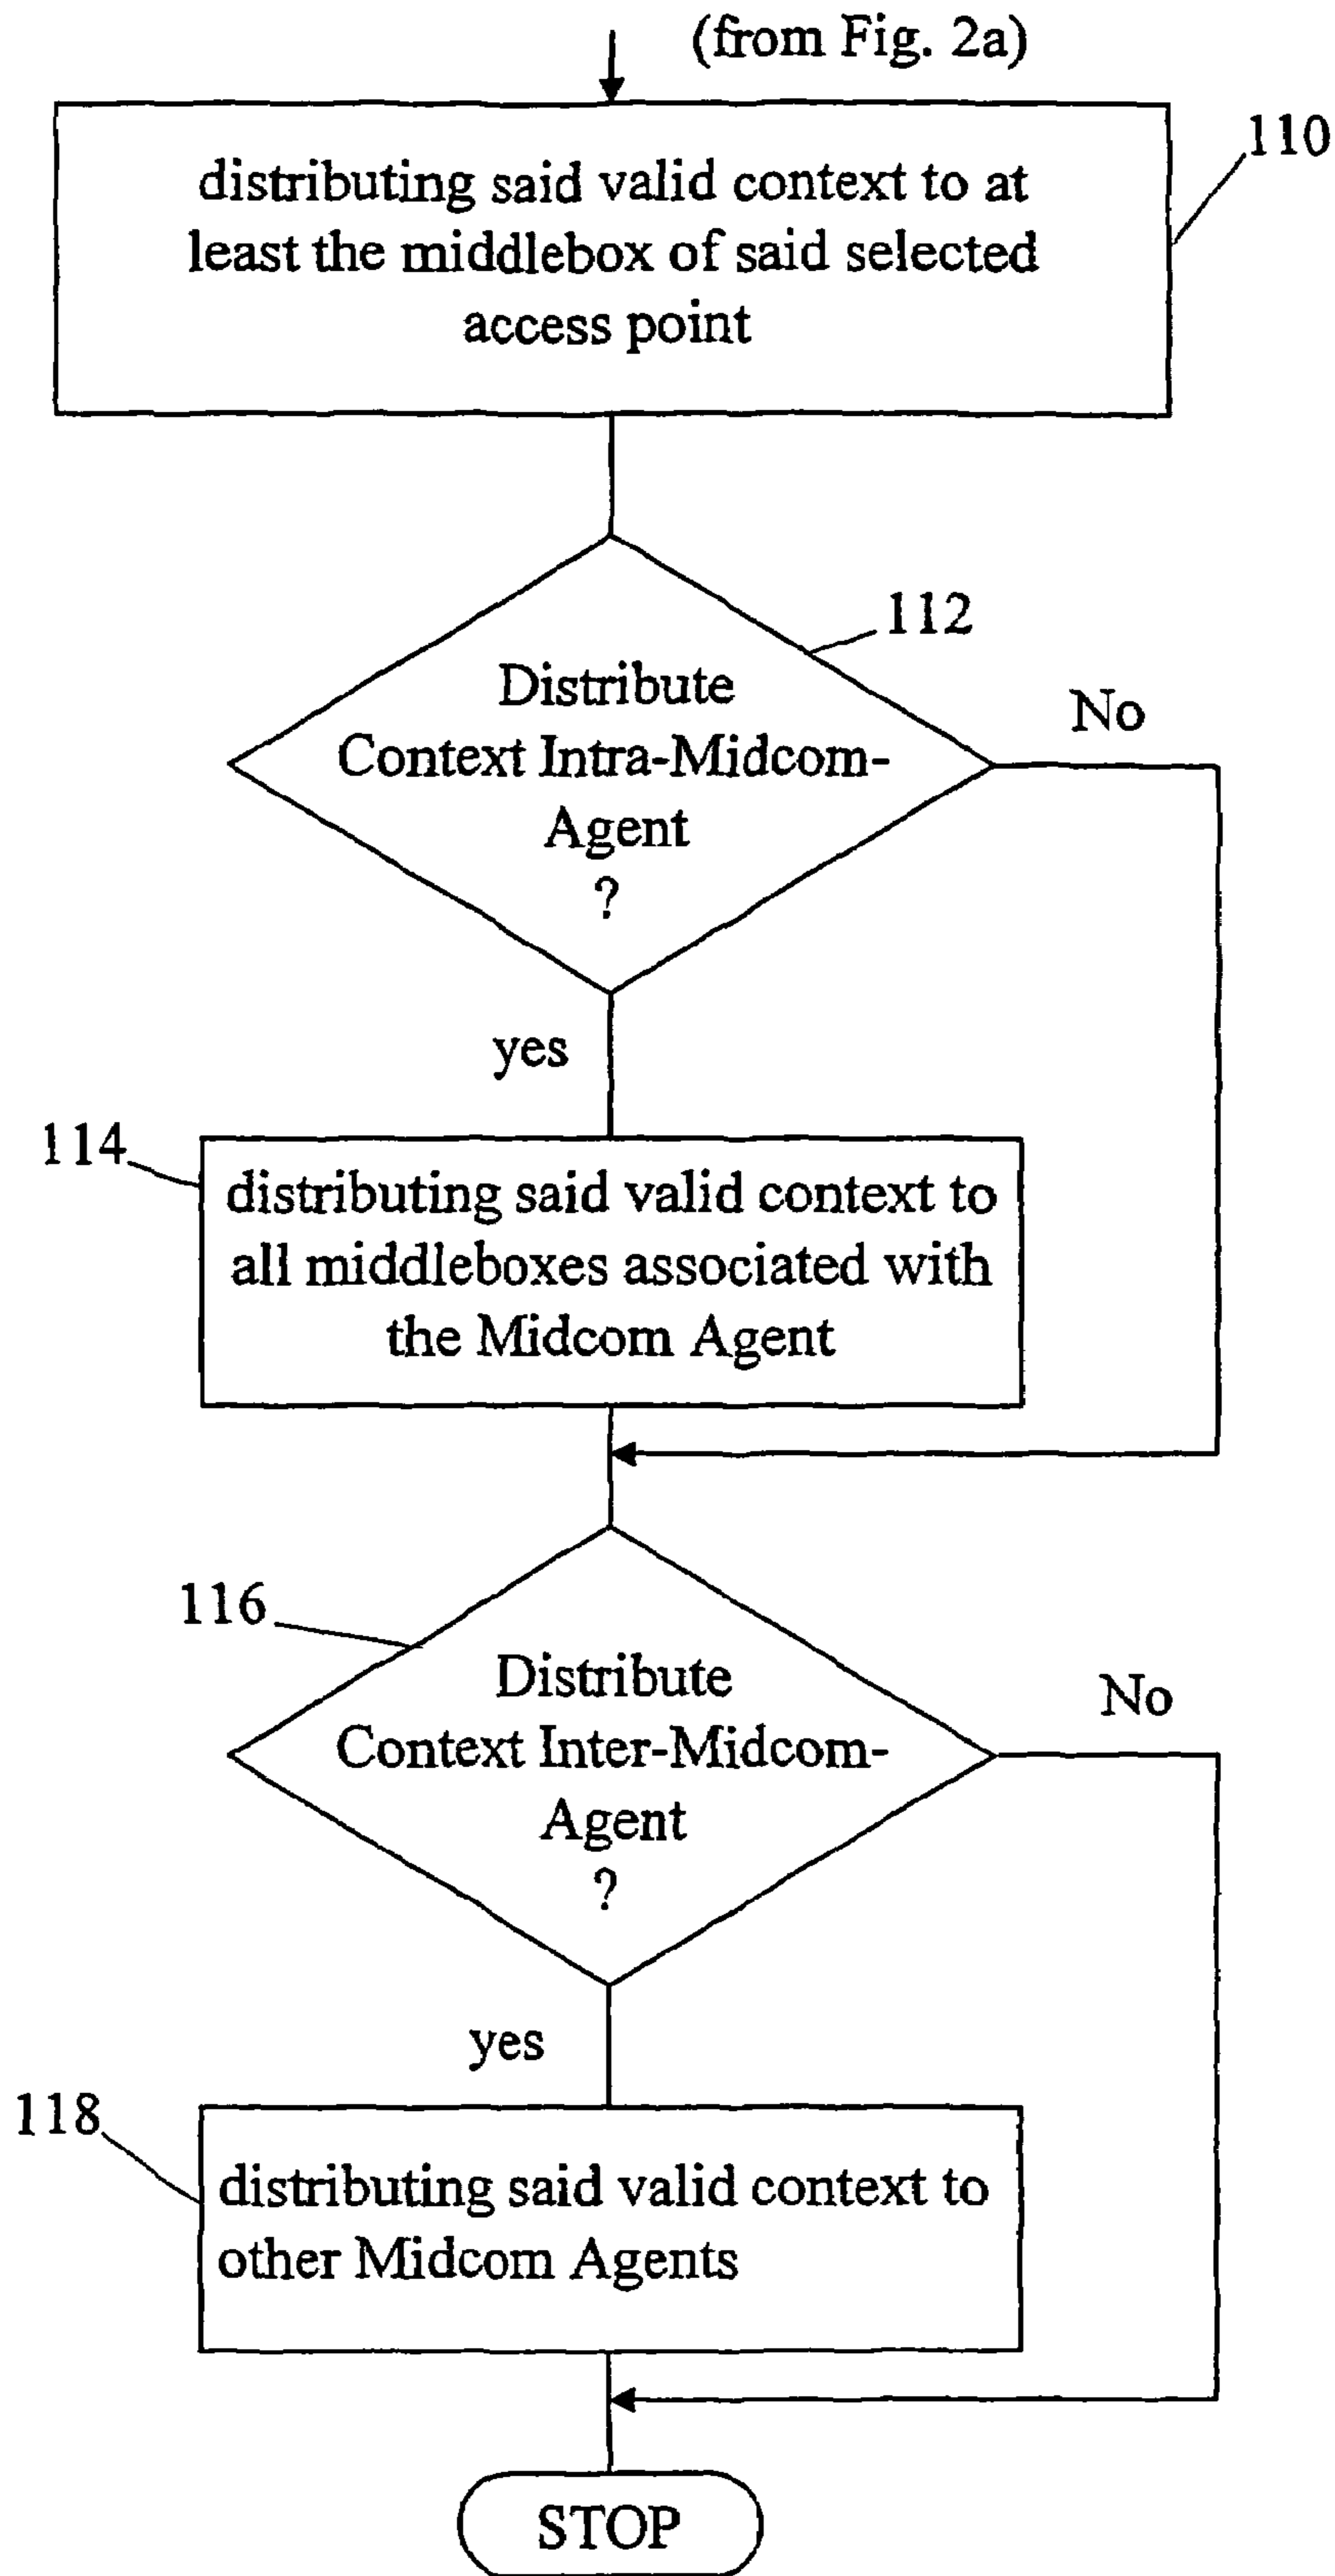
(from Fig. 2a)

distributing said valid context to at least the middlebox of said selected access point

110

112

Distribute Context Intra-Midcom-Agent ?

No

yes

114

distributing said valid context to all middleboxes associated with the Midcom Agent

116

Distribute Context Inter-Midcom-Agent ?

No

yes

118

distributing said valid context to other Midcom Agents

STOP